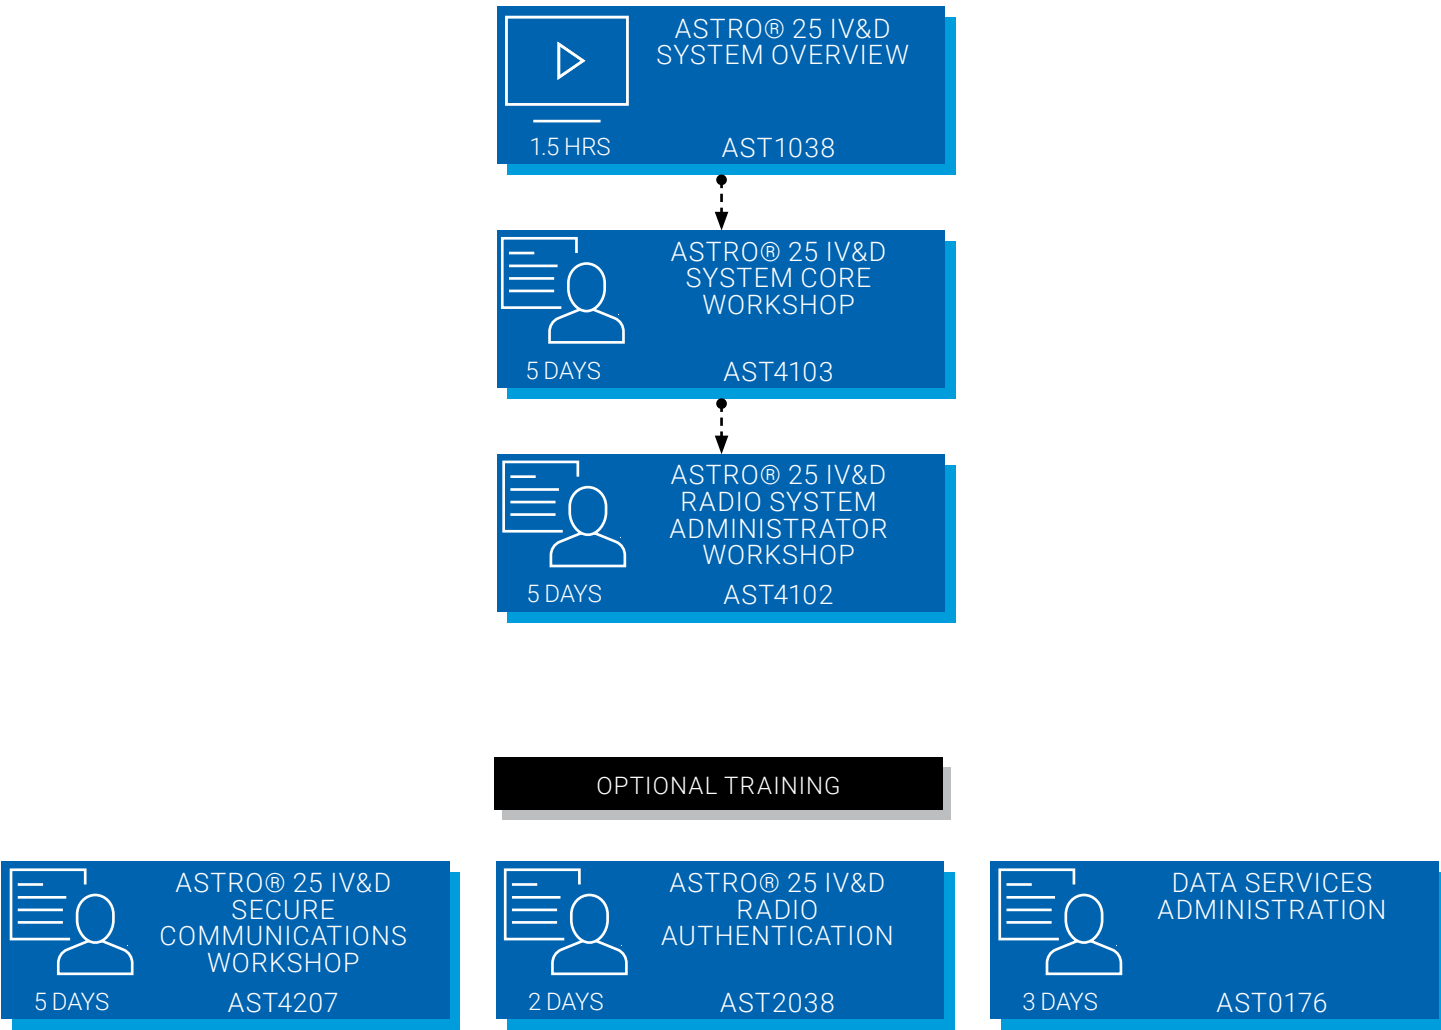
ASTRO® 25 IV&D SYSTEM OVERVIEW

1.5 HRS

AST1038

ASTRO® 25 IV&D SYSTEM CORE WORKSHOP

5 DAYS

AST4103

ASTRO® 25 IV&D RADIO SYSTEM ADMINISTRATOR WORKSHOP

5 DAYS

AST4102

OPTIONAL TRAINING

ASTRO® 25 IV&D SECURE COMMUNICATIONS WORKSHOP

5 DAYS

AST4207

ASTRO® 25 IV&D RADIO AUTHENTICATION

2 DAYS

AST2038

DATA SERVICES ADMINISTRATION

3 DAYS

AST0176